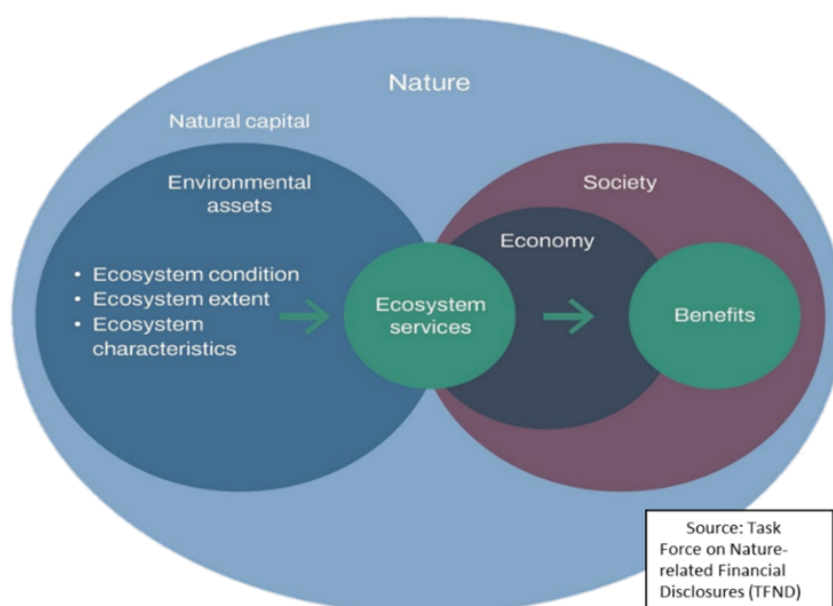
Nature

Natural capital

Environmental assets

• Ecosystem condition
• Ecosystem extent
• Ecosystem characteristics

Ecosystem services

Society

Economy

Benefits

Source: Task Force on Nature-related Financial Disclosures (TFND)